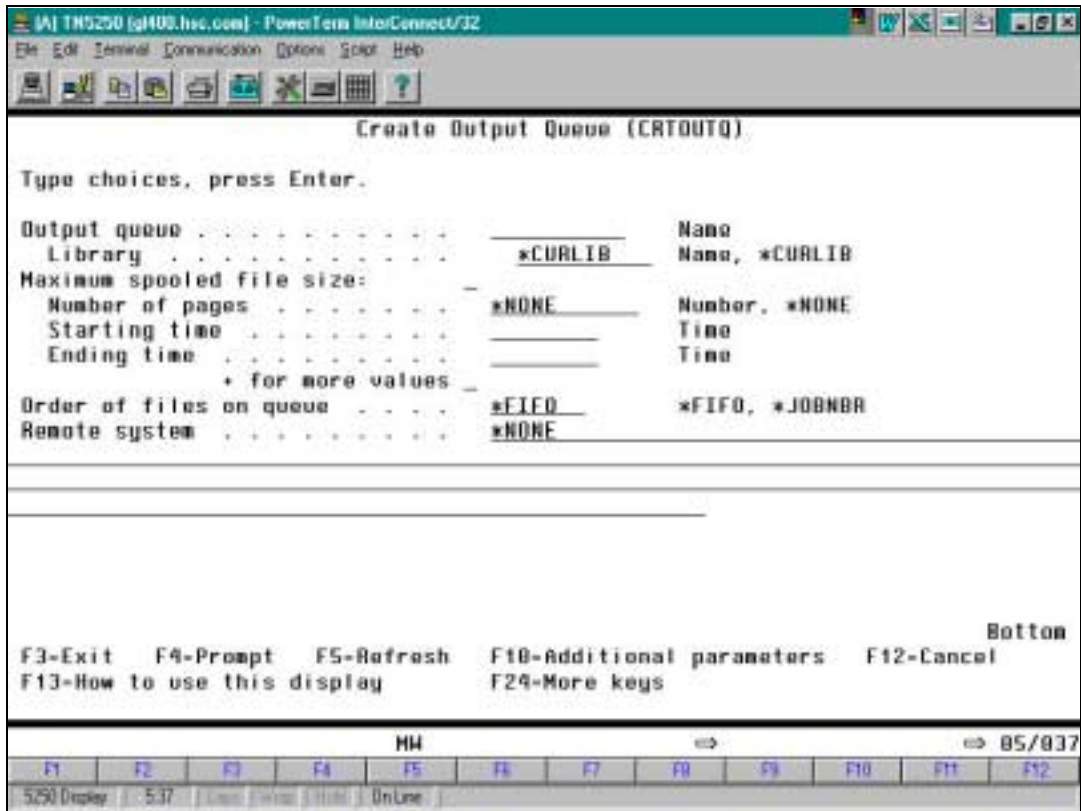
[A] TN5250 [gl400.hsc.com] - PowerTerm InterConnect/32
File Edit Terminal Communication Options Script Help

Create Output Queue (CRTOUTQ)

Type choices, press Enter.

Output queue . . . . . . . . . . . Name
Library . . . . . . . . . . . *CURLIB Name, *CURLIB
Maximum spooled file size: _
Number of pages . . . . . . . *NONE Number, *NONE
Starting time . . . . . . . . Time
Ending time . . . . . . . . . Time
+ for more values _
Order of files on queue . . . . . *FIFO *FIFO, *JOBNBR
Remote system . . . . . . . . . . *NONE

Bottom
F3=Exit F4=Prompt F5=Refresh F10=Additional parameters F12=Cancel
F13=How to use this display F24=More keys

MW 05/037

| F1 | F2 | F3 | F4 | F5 | F6 | F7 | F8 | F9 | F10 | F11 | F12 |
|---|---|---|---|---|---|---|---|---|---|---|---|

5250 Display 5:37 Caps Num Scroll OnLine